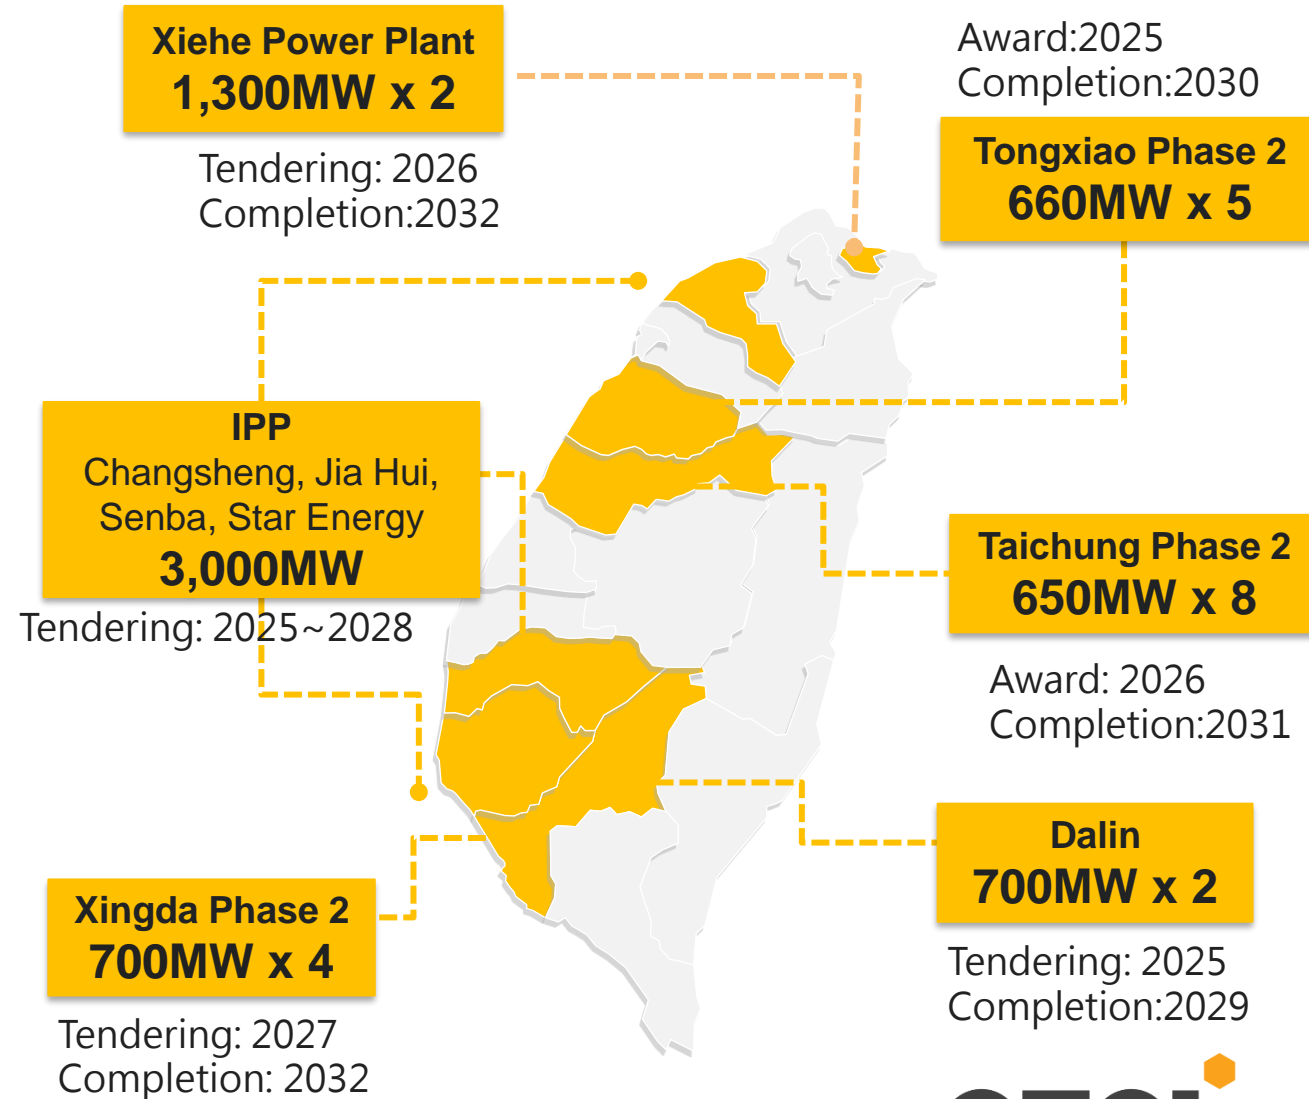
Xiehe Power Plant
1,300MW x 2

Tendering: 2026
Completion:2032

Award:2025
Completion:2030

Tongxiao Phase 2
660MW x 5

IPP
Changsheng, Jia Hui, Senba, Star Energy
3,000MW

Tendering: 2025~2028

Taichung Phase 2
650MW x 8

Award: 2026
Completion:2031

Dalin
700MW x 2

Tendering: 2025
Completion:2029

Xingda Phase 2
700MW x 4

Tendering: 2027
Completion: 2032